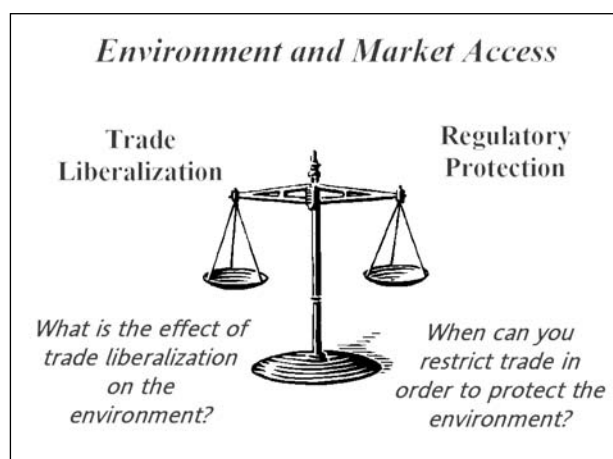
Environment and Market Access

Trade Liberalization

Regulatory Protection

What is the effect of trade liberalization on the environment?

When can you restrict trade in order to protect the environment?